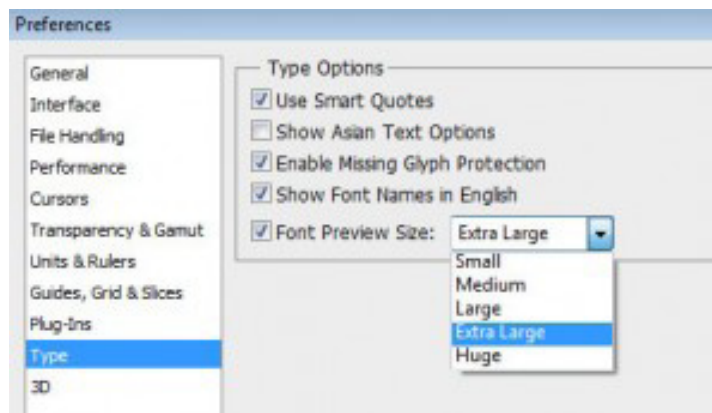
Preferences

General
Interface
File Handling
Performance
Cursors
Transparency & Gamut
Units & Rulers
Guides, Grid & Slices
Plug-Ins
Type
3D

Type Options
Use Smart Quotes
Show Asian Text Options
Enable Missing Glyph Protection
Show Font Names in English
Font Preview Size: Extra Large

Small
Medium
Large
Extra Large
Huge